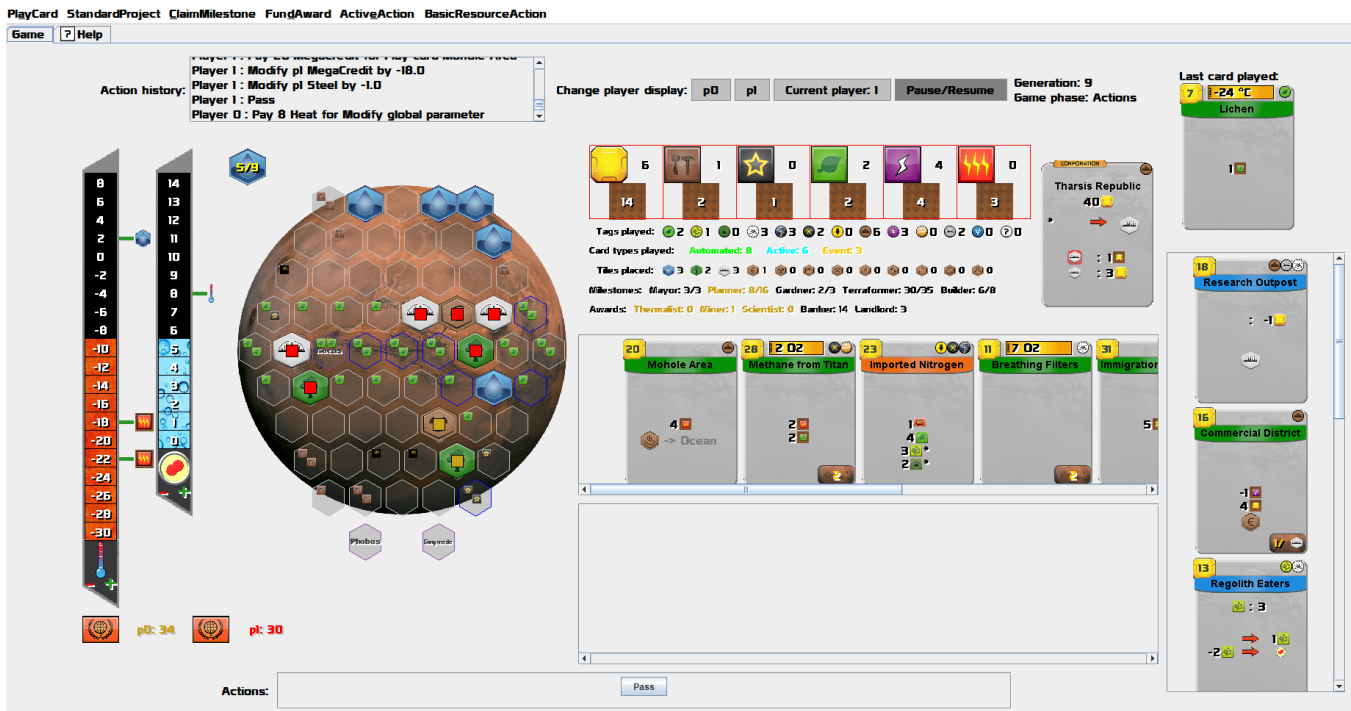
PlayCard StandardProject ClaimMilestone FundAward ActiveAction BasicResourceAction

Game ? Help

Action history:
Player 1 : Pay 20 MegaCredit for Play card Mohole Area
Player 1 : Modify p1 MegaCredit by -18.0
Player 1 : Modify p1 Steel by -1.0
Player 1 : Pass
Player 0 : Pay 8 Heat for Modify global parameter

Change player display: p0 p1 Current player: 1 Pause/Resume

Generation: 9
Game phase: Actions

Last card played:
7 -24 °C
Lichen
1

8 6 4 2 0 -2 -4 -6 -8 -10 -12 -14 -16 -18 -20 -22 -24 -26 -28 -30

14 13 12 11 10 9 8 7 6 5 4 3 2 1 0

5/9

Phobos Ganymede

p0: 34 p1: 30

6 1 0 2 4 0
14 2 1 2 4 3

Tags played: 2 1 0 3 3 2 0 6 3 0 2 0 0
Card types played: Automated: 8 Active: 6 Event: 3
Tiles placed: 3 2 3 1 0 0 0 0 0 0 0 0 0
Milestones: Mayor: 3/3 Planner: 8/16 Gardner: 2/3 Terraformer: 30/35 Builder: 6/8
Awards: Thermalist: 0 Miner: 1 Scientist: 0 Banker: 14 Landlord: 3

CORPORATION
Tharsis Republic
40
: 1
: 3

20 Mohole Area
4
-> Ocean

28 2 O2 Methane from Titan
2
2

23 Imported Nitrogen
1
4
3
2

11 7 O2 Breathing Filters

31 Immigration
5

18 Research Outpost
: -1

16 Commercial District
-1
4
1/

13 Regolith Eaters
: 3
1
-2

Actions:
Pass